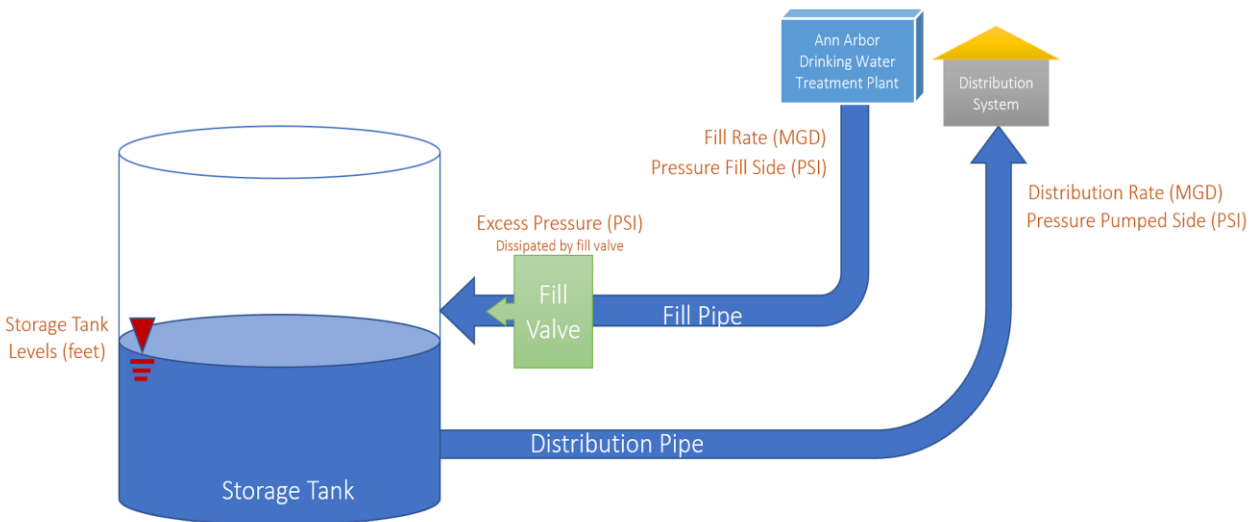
Ann Arbor Drinking Water Treatment Plant

Distribution System

Fill Rate (MGD)
Pressure Fill Side (PSI)

Distribution Rate (MGD)
Pressure Pumped Side (PSI)

Excess Pressure (PSI)
Dissipated by fill valve

Fill Valve

Fill Pipe

Storage Tank Levels (feet)

Distribution Pipe

Storage Tank